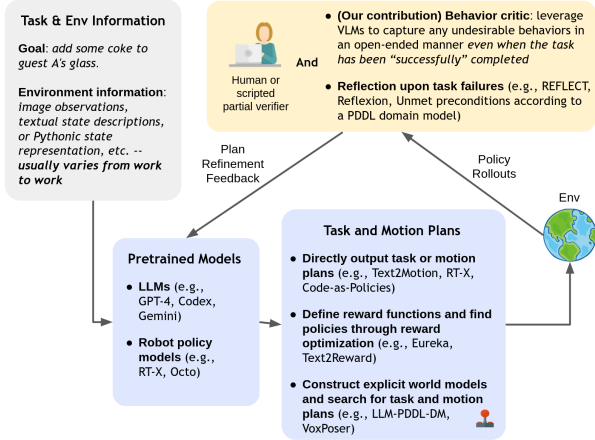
Task & Env Information

Goal: add some coke to guest A's glass.

Environment information: image observations, textual state descriptions, or Pythonic state representation, etc. -- usually varies from work to work

Human or scripted partial verifier

And

• (Our contribution) Behavior critic: leverage VLMs to capture any undesirable behaviors in an open-ended manner even when the task has been "successfully" completed

• Reflection upon task failures (e.g., REFLECT, Reflexion, Unmet preconditions according to a PDDL domain model)

Plan Refinement Feedback

Policy Rollouts

Env

Pretrained Models

• LLMs (e.g., GPT-4, Codex, Gemini)

• Robot policy models (e.g., RT-X, Octo)

Task and Motion Plans

• Directly output task or motion plans (e.g., Text2Motion, RT-X, Code-as-Policies)

• Define reward functions and find policies through reward optimization (e.g., Eureka, Text2Reward)

• Construct explicit world models and search for task and motion plans (e.g., LLM-PDDL-DM, VoxPoser)